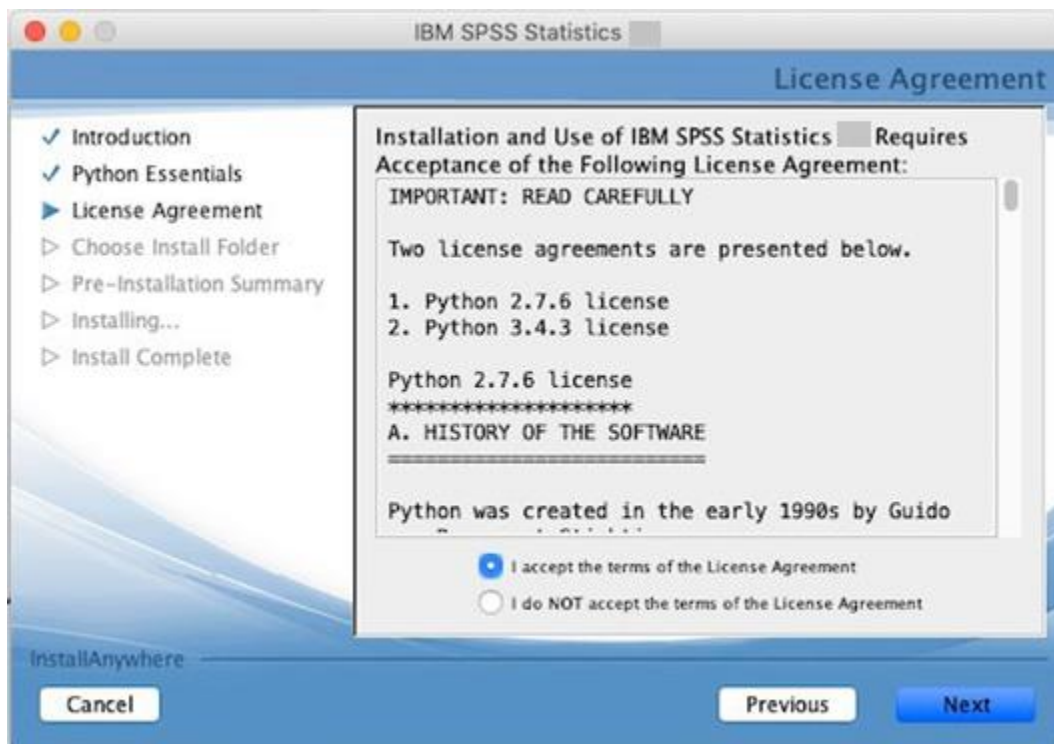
IBM SPSS Statistics

License Agreement

✓ Introduction
✓ Python Essentials
▶ License Agreement
▷ Choose Install Folder
▷ Pre-Installation Summary
▷ Installing...
▷ Install Complete

Installation and Use of IBM SPSS Statistics Requires Acceptance of the Following License Agreement:

IMPORTANT: READ CAREFULLY

Two license agreements are presented below.

1. Python 2.7.6 license
2. Python 3.4.3 license

Python 2.7.6 license
********************
A. HISTORY OF THE SOFTWARE
==========================

Python was created in the early 1990s by Guido
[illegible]

I accept the terms of the License Agreement
I do NOT accept the terms of the License Agreement

InstallAnywhere

Cancel

Previous

Next